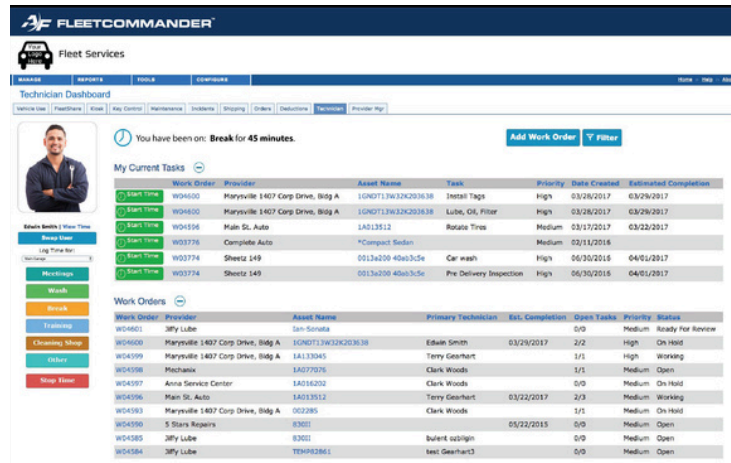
FLEETCOMMANDER

Your Logo Here

Fleet Services

MANAGE REPORTS TOOLS CONFIGURE

Home · Help · Ab

Technician Dashboard

Vehicle Use | FleetShare | Kiosk | Key Control | Maintenance | Incidents | Shipping | Orders | Deductions | Technician | Provider Mgr

You have been on: Break for 45 minutes.

Add Work Order

Filter

My Current Tasks

| | Work Order | Provider | Asset Name | Task | Priority | Date Created | Estimated Completion |
|---|---|---|---|---|---|---|---|
| Start Time | W04600 | Marysville 1407 Corp Drive, Bldg A | 1GNDT13W32K203638 | Install Tags | High | 03/28/2017 | 03/29/2017 |
| Start Time | W04600 | Marysville 1407 Corp Drive, Bldg A | 1GNDT13W32K203638 | Lube, Oil, Filter | High | 03/28/2017 | 03/29/2017 |
| Start Time | W04596 | Main St. Auto | 1A013512 | Rotate Tires | Medium | 03/17/2017 | 03/22/2017 |
| Start Time | W03776 | Complete Auto | *Compact Sedan | | Medium | 02/11/2016 | |
| Start Time | W03774 | Sheetz 149 | 0013a200 40ab3c5e | Car wash | High | 06/30/2016 | 04/01/2017 |
| Start Time | W03774 | Sheetz 149 | 0013a200 40ab3c5e | Pre Delivery Inspection | High | 06/30/2016 | 04/01/2017 |

Edwin Smith | View Time

Swap User

Log Time Not

Meetings

Wash

Break

Training

Cleaning Shop

Other

Stop Time

Work Orders

| Work Order | Provider | Asset Name | Primary Technician | Est. Completion | Open Tasks | Priority | Status |
|---|---|---|---|---|---|---|---|
| W04601 | Jiffy Lube | Ian-Sonata | | | 0/0 | Medium | Ready For Review |
| W04600 | Marysville 1407 Corp Drive, Bldg A | 1GNDT13W32K203638 | Edwin Smith | 03/29/2017 | 2/2 | High | On Hold |
| W04599 | Marysville 1407 Corp Drive, Bldg A | 1A133045 | Terry Gearhart | | 1/1 | High | Working |
| W04598 | Mechanix | 1A077076 | Clark Woods | | 1/1 | Medium | Open |
| W04597 | Anna Service Center | 1A016202 | Clark Woods | | 0/0 | Medium | On Hold |
| W04596 | Main St. Auto | 1A013512 | Terry Gearhart | 03/22/2017 | 2/3 | Medium | Working |
| W04593 | Marysville 1407 Corp Drive, Bldg A | 002285 | Clark Woods | | 1/1 | Medium | On Hold |
| W04590 | 5 Stars Repairs | 8300 | | 05/22/2015 | 0/0 | Medium | Open |
| W04585 | Jiffy Lube | 8300 | bulent ozbilgin | | 0/0 | Medium | Open |
| W04584 | Jiffy Lube | TEMP83861 | test Gearhart3 | | 0/0 | Medium | Open |